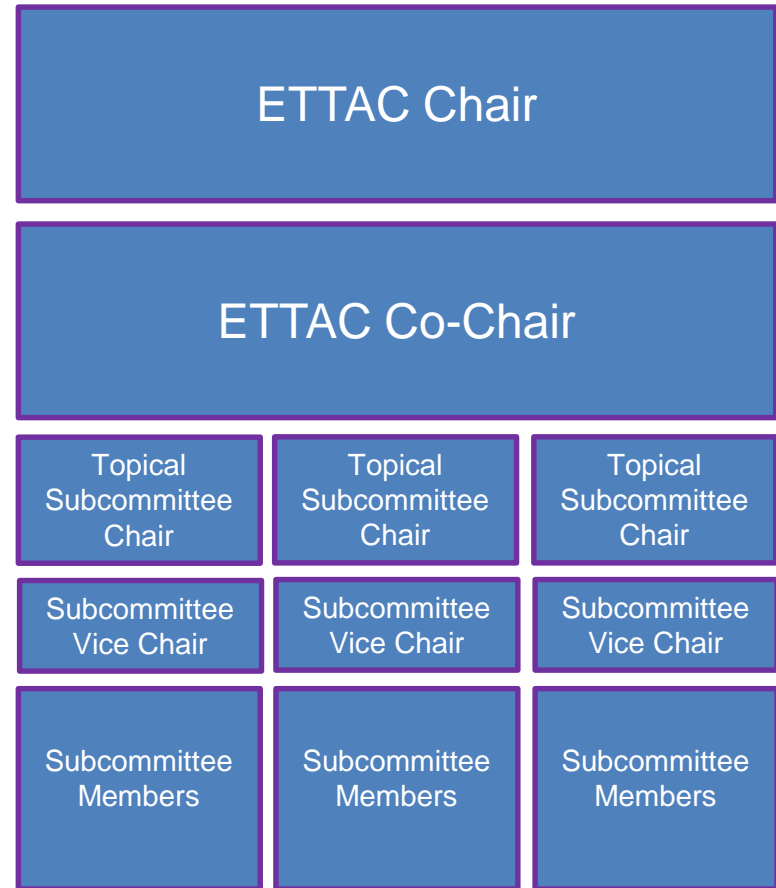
ETTAC Chair

ETTAC Co-Chair

Topical Subcommittee Chair

Topical Subcommittee Chair

Topical Subcommittee Chair

Subcommittee Vice Chair

Subcommittee Vice Chair

Subcommittee Vice Chair

Subcommittee Members

Subcommittee Members

Subcommittee Members